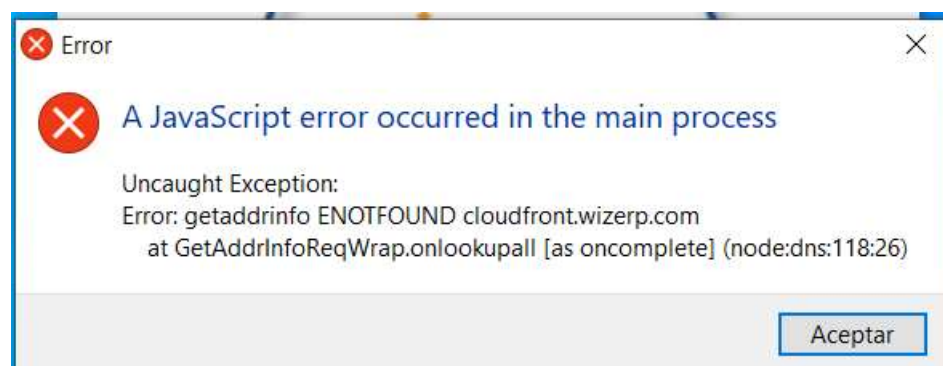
Error

A JavaScript error occurred in the main process

Uncaught Exception:
Error: getaddrinfo ENOTFOUND cloudfront.wizerp.com
at GetAddrInfoReqWrap.onlookupall [as oncomplete] (node:dns:118:26)

Aceptar